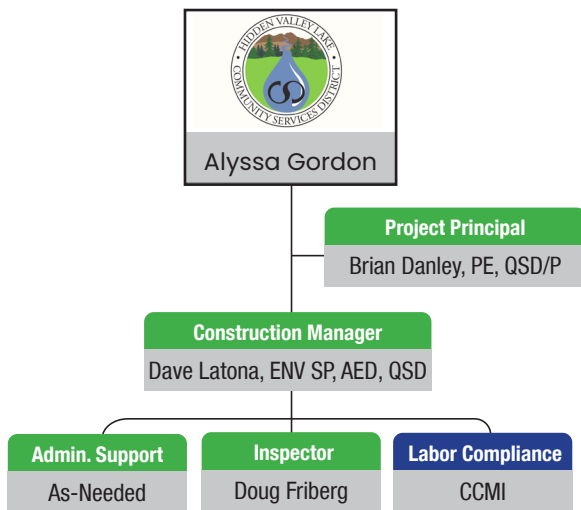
HIDDEN VALLEY LAKE
COMMUNITY SERVICES DISTRICT
CSD

Alyssa Gordon

Project Principal
Brian Danley, PE, QSD/P

Construction Manager
Dave Latona, ENV SP, AED, QSD

Admin. Support
As-Needed

Inspector
Doug Friberg

Labor Compliance
CCMI